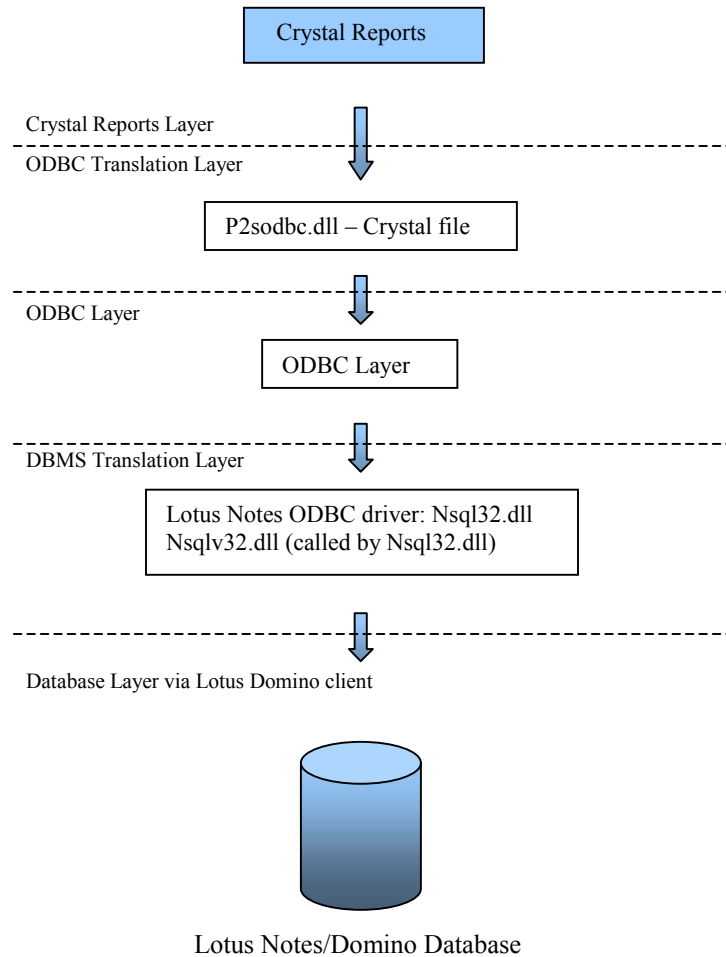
Crystal Reports

Crystal Reports Layer

ODBC Translation Layer

P2sodbc.dll – Crystal file

ODBC Layer

ODBC Layer

DBMS Translation Layer

Lotus Notes ODBC driver: Nsql32.dll
Nsqlv32.dll (called by Nsql32.dll)

Database Layer via Lotus Domino client

Lotus Notes/Domino Database